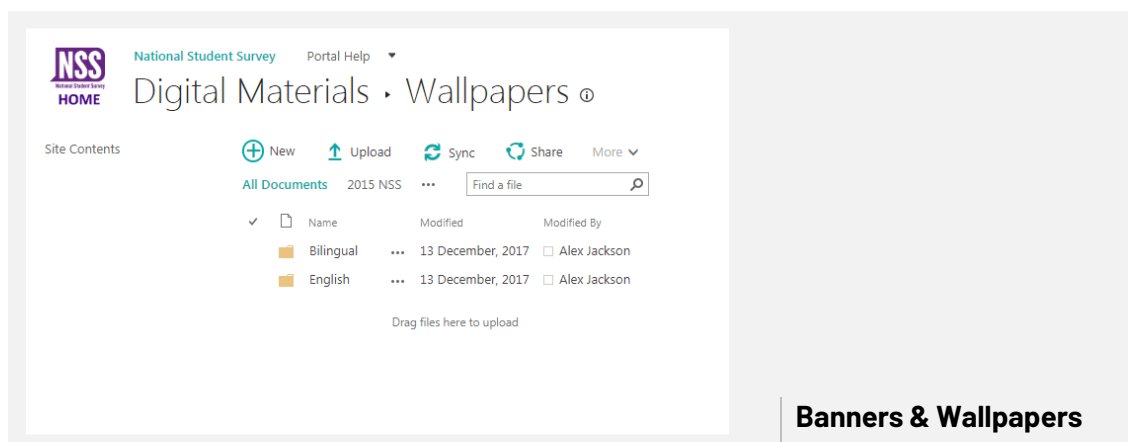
NSS
National Student Survey
HOME

National Student Survey Portal Help

Digital Materials ‣ Wallpapers ⓘ

Site Contents

New Upload Sync Share More

All Documents 2015 NSS ••• Find a file

| | Name | | Modified | Modified By |
|---|---|---|---|---|
| | Bilingual | ••• | 13 December, 2017 | Alex Jackson |
| | English | ••• | 13 December, 2017 | Alex Jackson |

Drag files here to upload

Banners & Wallpapers